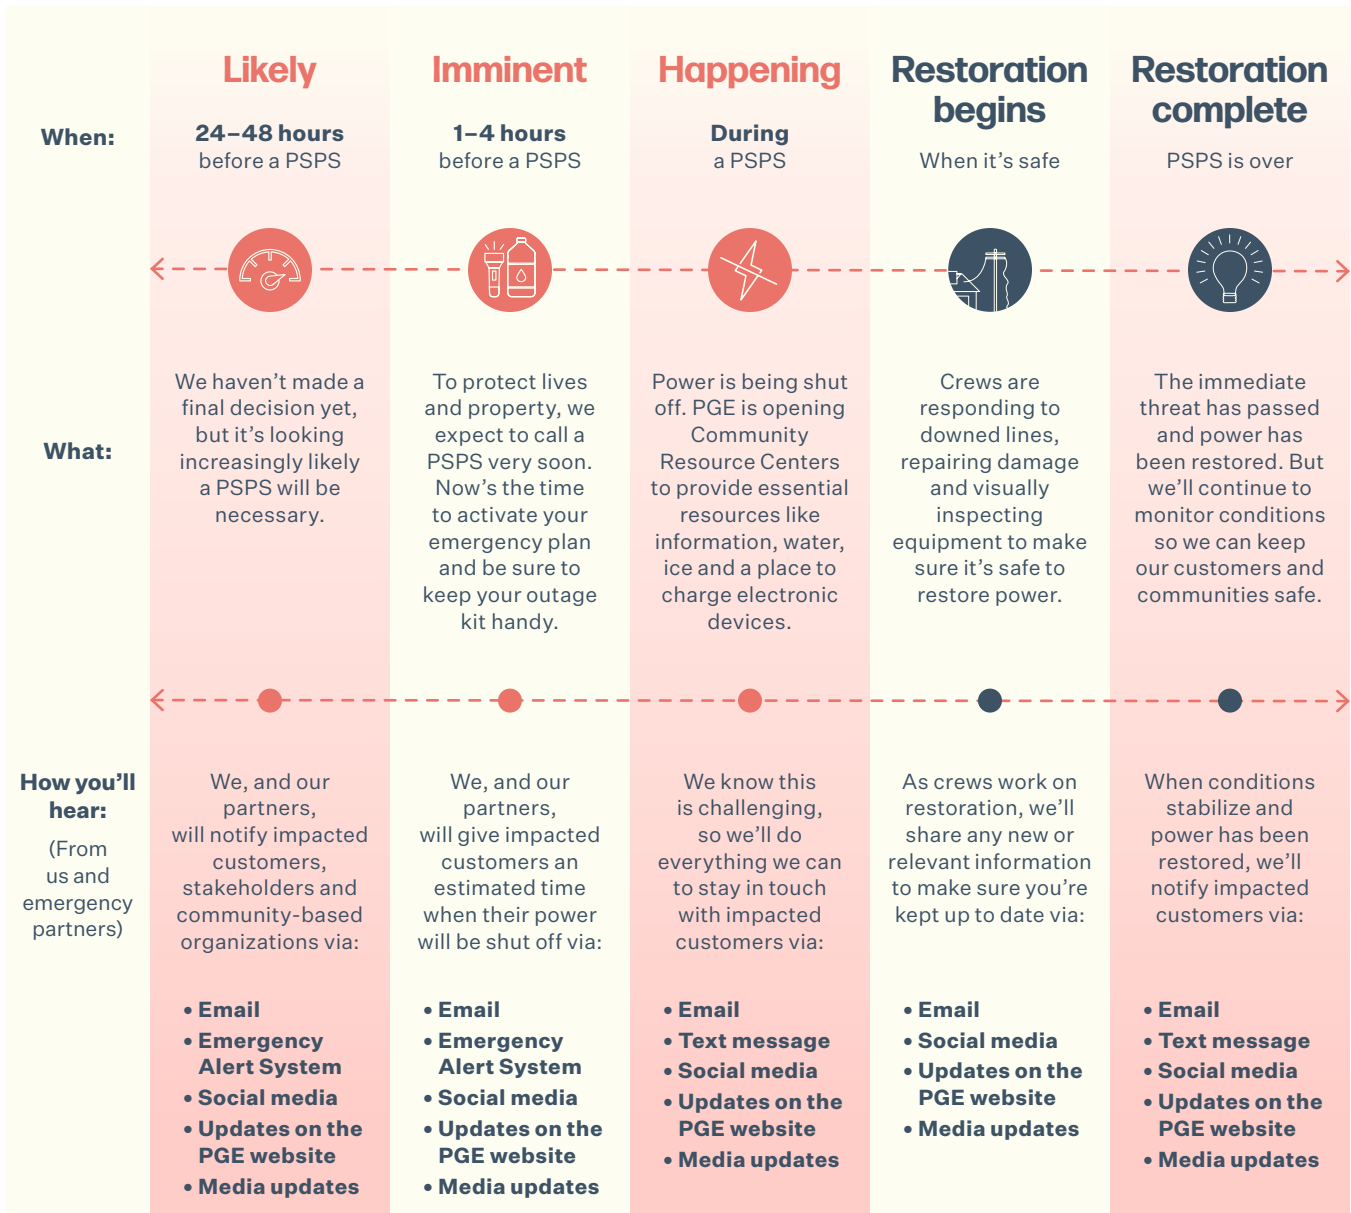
| | Likely | Imminent | Happening | Restoration begins | Restoration complete |
|---|---|---|---|---|---|
| When: | 24–48 hours before a PSPS | 1–4 hours before a PSPS | During a PSPS | When it's safe | PSPS is over |
| What: | We haven't made a final decision yet, but it's looking increasingly likely a PSPS will be necessary. | To protect lives and property, we expect to call a PSPS very soon. Now's the time to activate your emergency plan and be sure to keep your outage kit handy. | Power is being shut off. PGE is opening Community Resource Centers to provide essential resources like information, water, ice and a place to charge electronic devices. | Crews are responding to downed lines, repairing damage and visually inspecting equipment to make sure it's safe to restore power. | The immediate threat has passed and power has been restored. But we'll continue to monitor conditions so we can keep our customers and communities safe. |
| How you'll hear: (From us and emergency partners) | We, and our partners, will notify impacted customers, stakeholders and community-based organizations via: • Email • Emergency Alert System • Social media • Updates on the PGE website • Media updates | We, and our partners, will give impacted customers an estimated time when their power will be shut off via: • Email • Emergency Alert System • Social media • Updates on the PGE website • Media updates | We know this is challenging, so we'll do everything we can to stay in touch with impacted customers via: • Email • Text message • Social media • Updates on the PGE website • Media updates | As crews work on restoration, we'll share any new or relevant information to make sure you're kept up to date via: • Email • Social media • Updates on the PGE website • Media updates | When conditions stabilize and power has been restored, we'll notify impacted customers via: • Email • Text message • Social media • Updates on the PGE website • Media updates |